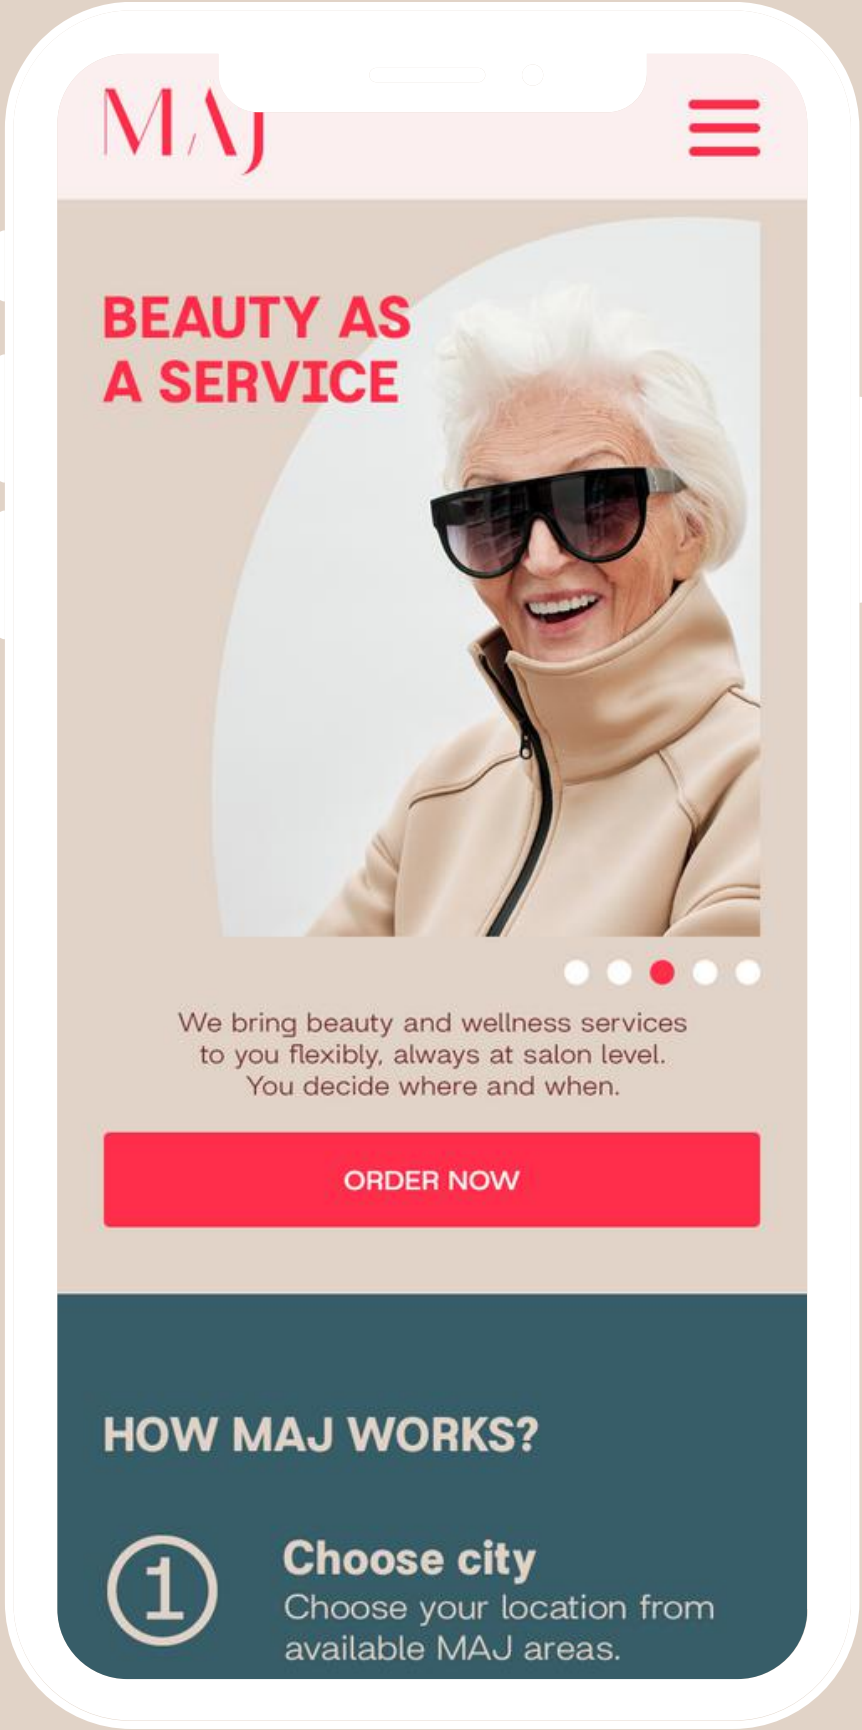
MAJ

BEAUTY AS A SERVICE

We bring beauty and wellness services to you flexibly, always at salon level. You decide where and when.

ORDER NOW

HOW MAJ WORKS?

1

Choose city
Choose your location from available MAJ areas.